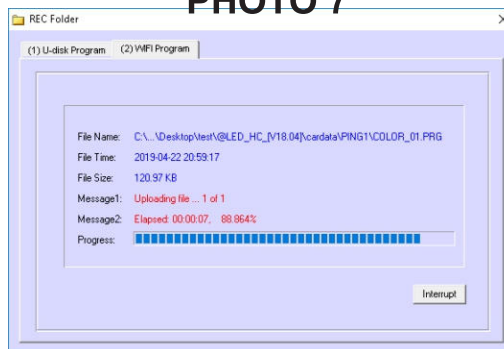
REC Folder

PHOTO 7

(1) U-disk Program

(2) WIFI Program

File Name: C:\...\Desktop\test\@LED_HC_[V18.04]\cardata\PING1\COLOR_01.PRG

File Time: 2019-04-22 20:59:17

File Size: 120.97 KB

Message1: Uploading file ... 1 of 1

Message2: Elapsed: 00:00:07, 88.864%

Progress:

Interrupt